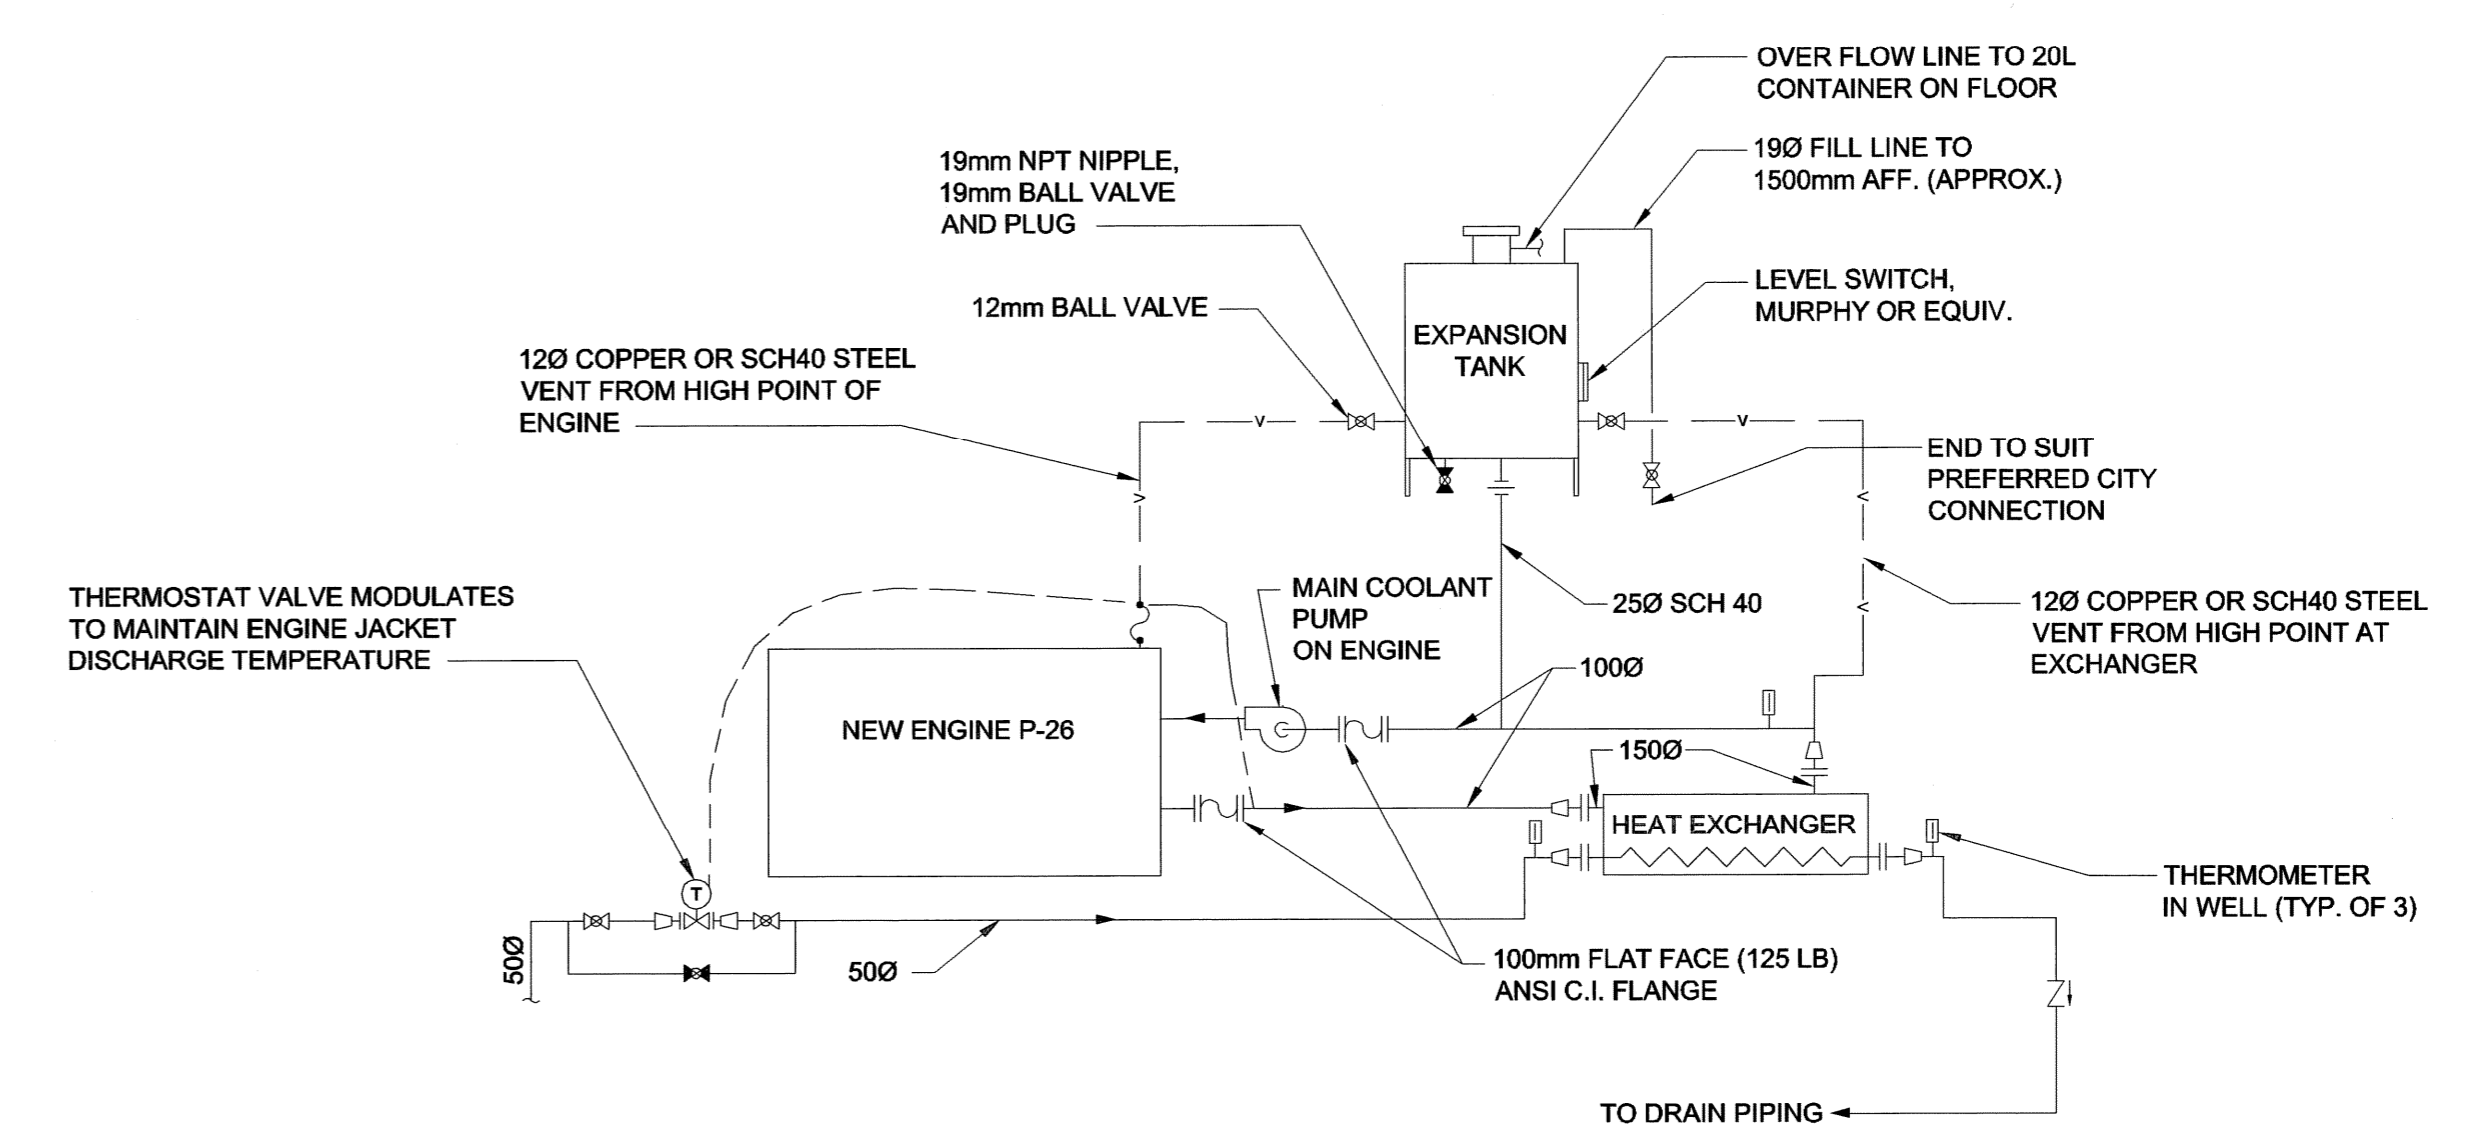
OVER FLOW LINE TO 20L CONTAINER ON FLOOR

19Ø FILL LINE TO 1500mm AFF. (APPROX.)

19mm NPT NIPPLE, 19mm BALL VALVE AND PLUG

12mm BALL VALVE

LEVEL SWITCH, MURPHY OR EQUIV.

EXPANSION TANK

12Ø COPPER OR SCH40 STEEL VENT FROM HIGH POINT OF ENGINE

END TO SUIT PREFERRED CITY CONNECTION

THERMOSTAT VALVE MODULATES TO MAINTAIN ENGINE JACKET DISCHARGE TEMPERATURE

MAIN COOLANT PUMP ON ENGINE

25Ø SCH 40

12Ø COPPER OR SCH40 STEEL VENT FROM HIGH POINT AT EXCHANGER

100Ø

NEW ENGINE P-26

150Ø

HEAT EXCHANGER

THERMOMETER IN WELL (TYP. OF 3)

T

50Ø

50Ø

100mm FLAT FACE (125 LB) ANSI C.I. FLANGE

TO DRAIN PIPING